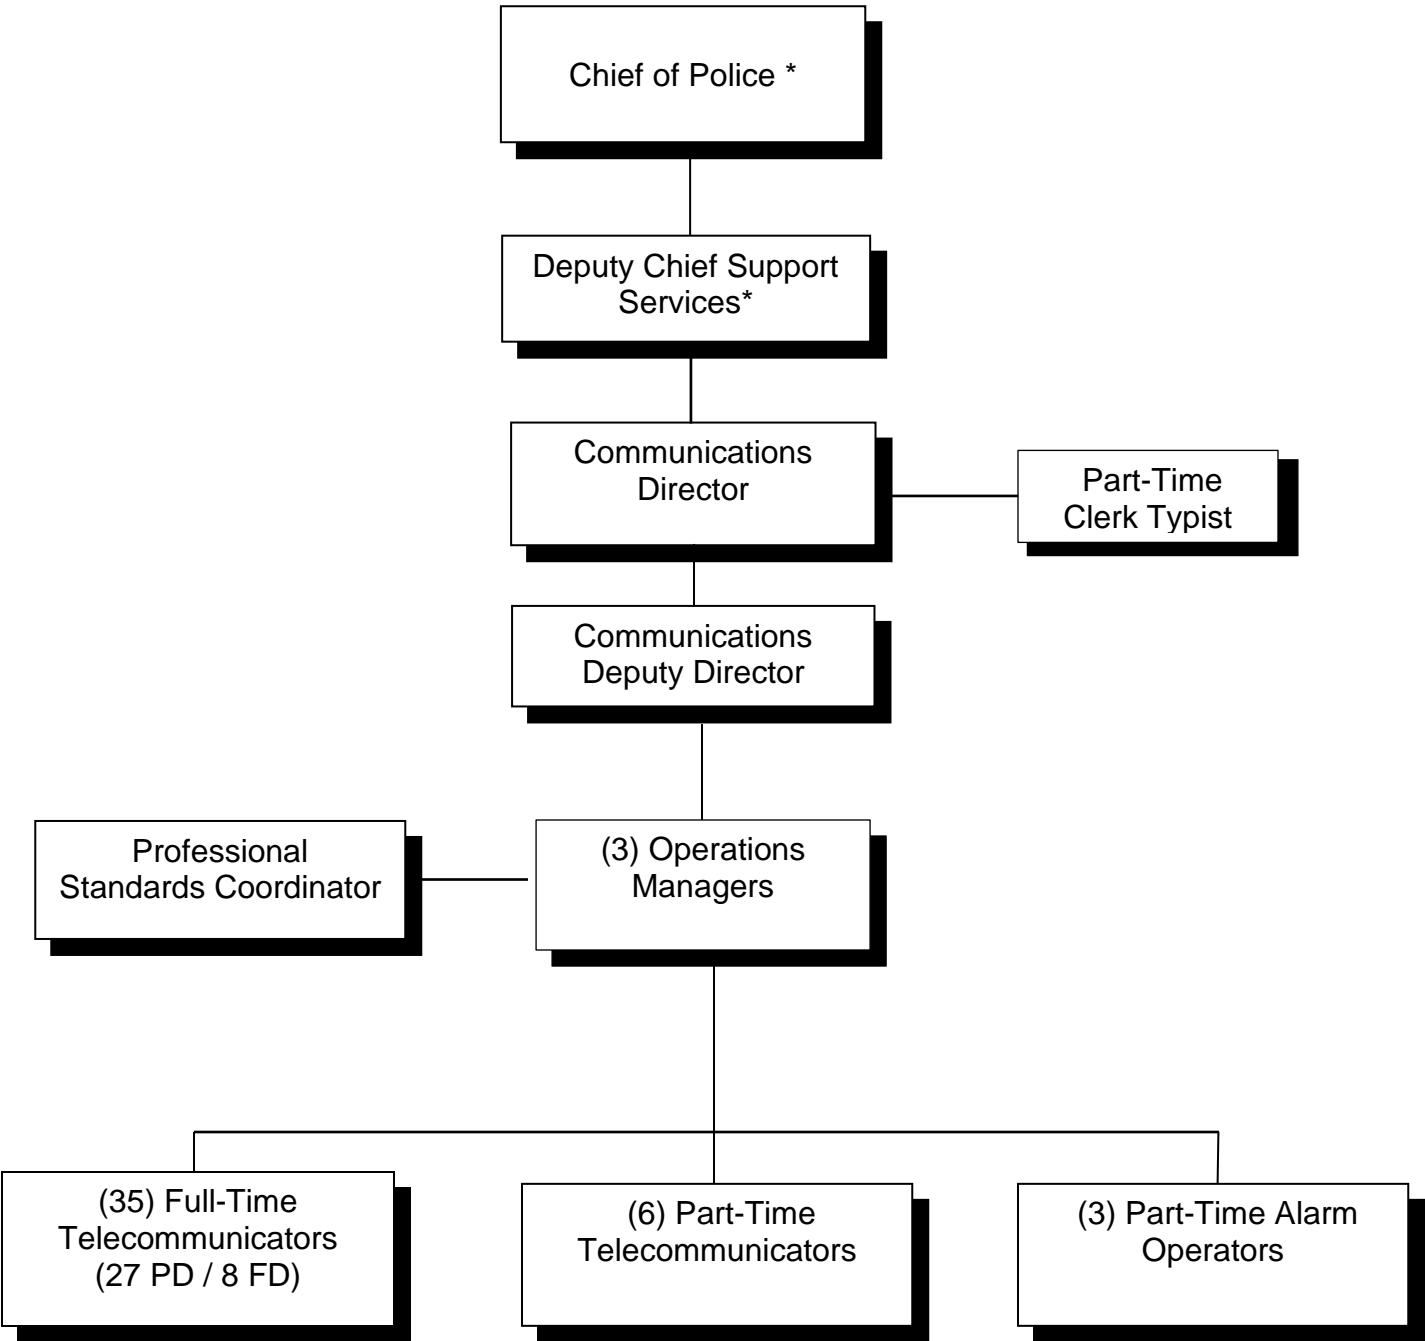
Chief of Police *

Deputy Chief Support Services*

Communications Director

Part-Time Clerk Typist

Communications Deputy Director

Professional Standards Coordinator

(3) Operations Managers

(35) Full-Time Telecommunicators (27 PD / 8 FD)

(6) Part-Time Telecommunicators

(3) Part-Time Alarm Operators